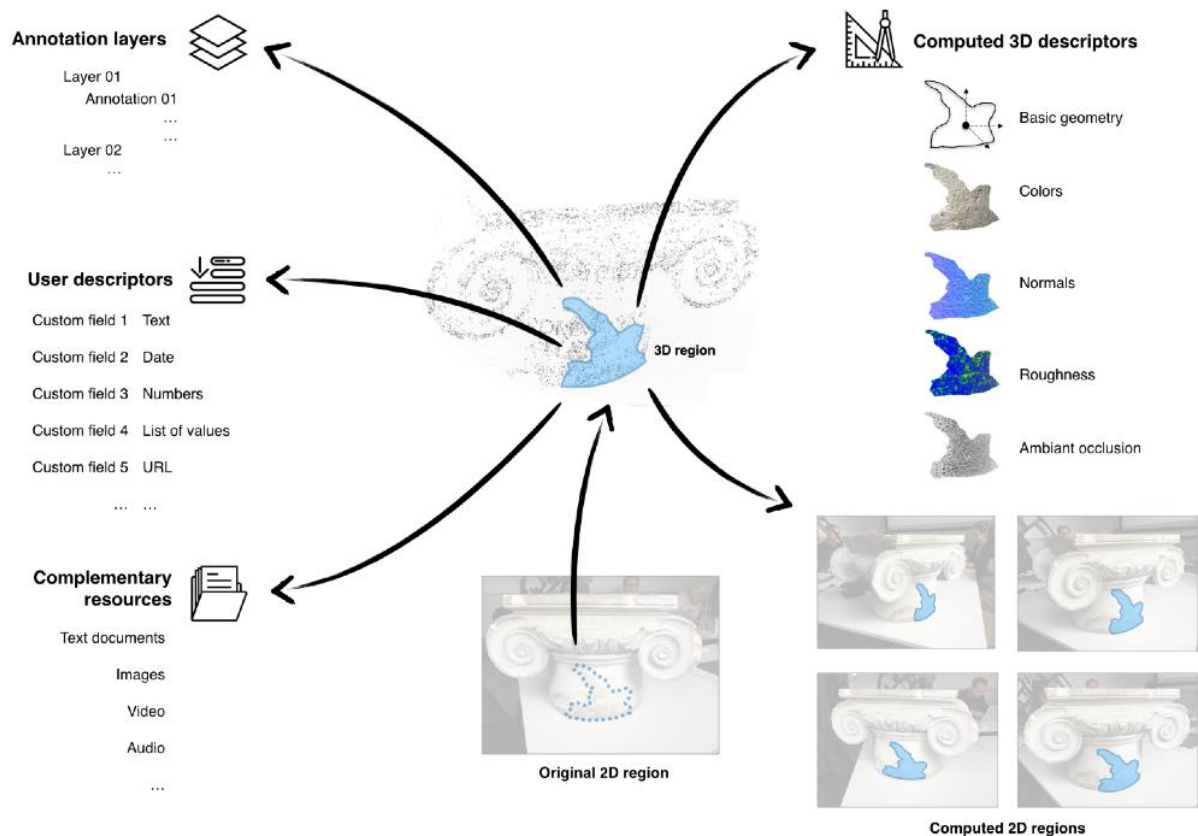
Annotation layers

Layer 01
Annotation 01
...
...
Layer 02
...

User descriptors

Custom field 1 Text
Custom field 2 Date
Custom field 3 Numbers
Custom field 4 List of values
Custom field 5 URL
... ...

Complementary resources

Text documents
Images
Video
Audio
...

3D region

Original 2D region

Computed 3D descriptors

Basic geometry
Colors
Normals
Roughness
Ambiant occlusion

Computed 2D regions